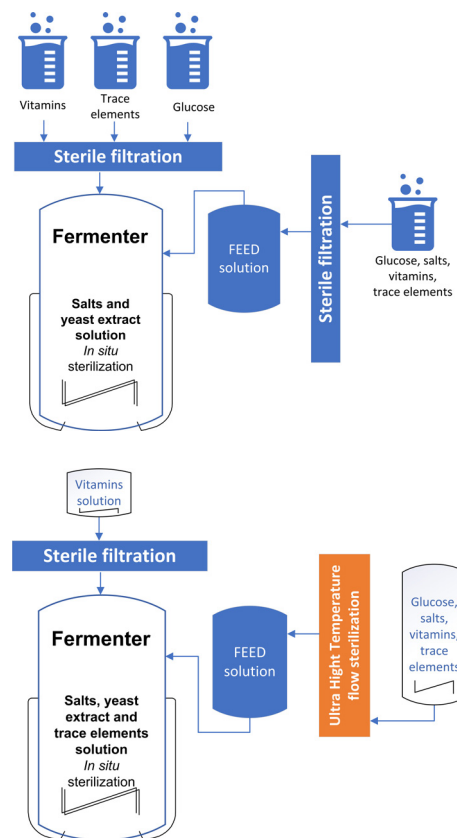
Vitamins

Trace elements

Glucose

Sterile filtration

Fermenter

Salts and yeast extract solution
*In situ* sterilization

FEED solution

Sterile filtration

Glucose, salts, vitamins, trace elements

Vitamins solution

Sterile filtration

Fermenter

Salts, yeast extract and trace elements solution
*In situ* sterilization

FEED solution

Ultra Hight Temperature flow sterilization

Glucose, salts, vitamins, trace elements